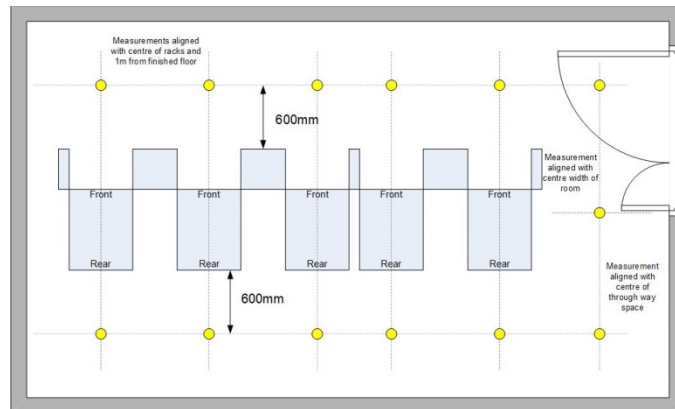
Measurements aligned with centre of racks and 1m from finished floor

600mm

Measurement aligned with centre width of room

Front
Front
Front
Front
Front

Rear
Rear
Rear
Rear
Rear

600mm

Measurement aligned with centre of through way space